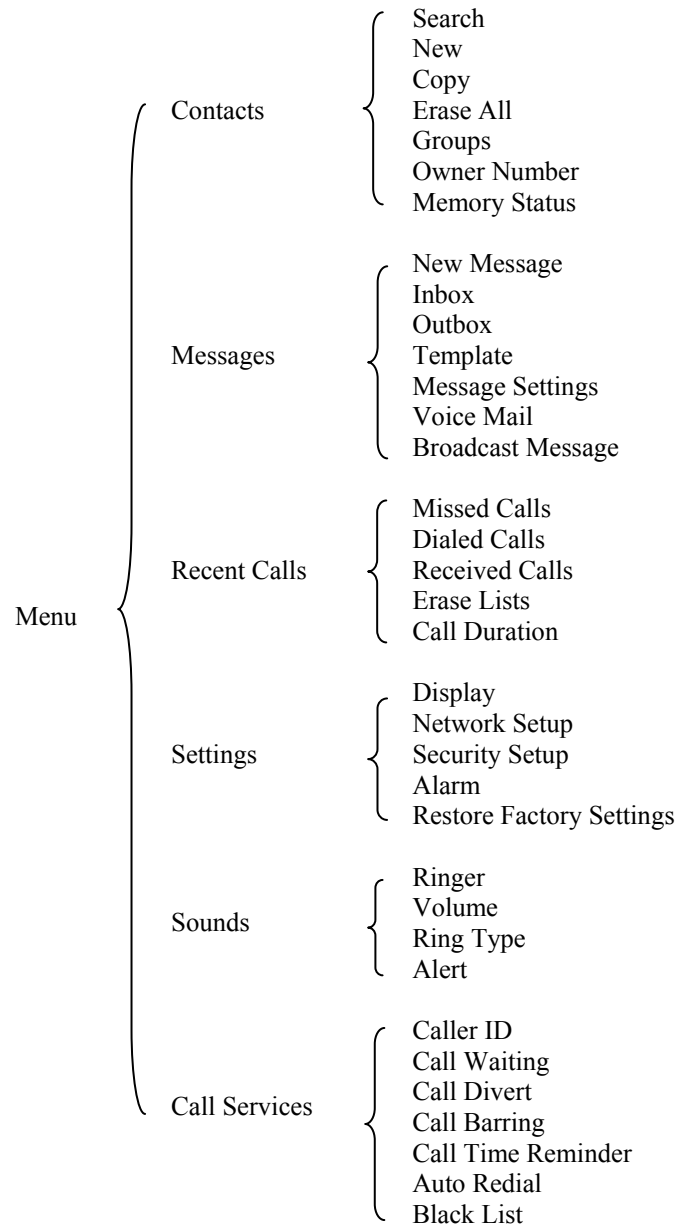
Menu

Contacts
Search
New
Copy
Erase All
Groups
Owner Number
Memory Status

Messages
New Message
Inbox
Outbox
Template
Message Settings
Voice Mail
Broadcast Message

Recent Calls
Missed Calls
Dialed Calls
Received Calls
Erase Lists
Call Duration

Settings
Display
Network Setup
Security Setup
Alarm
Restore Factory Settings

Sounds
Ringer
Volume
Ring Type
Alert

Call Services
Caller ID
Call Waiting
Call Divert
Call Barring
Call Time Reminder
Auto Redial
Black List